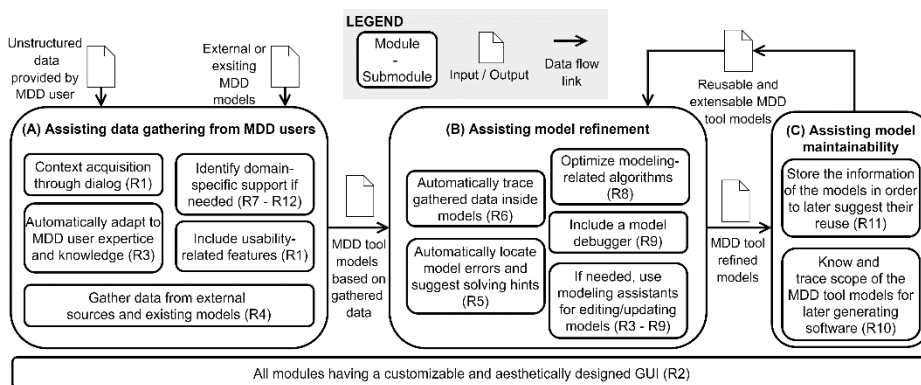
LEGEND

Module - Submodule

Input / Output

Data flow link

Unstructured data provided by MDD user

External or exsiting MDD models

Reusable and extensable MDD tool models

(A) Assisting data gathering from MDD users

Context acquisition through dialog (R1)

Identify domain-specific support if needed (R7 - R12)

Automatically adapt to MDD user expertice and knowledge (R3)

Include usability-related features (R1)

Gather data from external sources and existing models (R4)

MDD tool models based on gathered data

(B) Assisting model refinement

Automatically trace gathered data inside models (R6)

Optimize modeling-related algorithms (R8)

Include a model debugger (R9)

Automatically locate model errors and suggest solving hints (R5)

If needed, use modeling assistants for editing/updating models (R3 - R9)

MDD tool refined models

(C) Assisting model maintainability

Store the information of the models in order to later suggest their reuse (R11)

Know and trace scope of the MDD tool models for later generating software (R10)

All modules having a customizable and aesthetically designed GUI (R2)